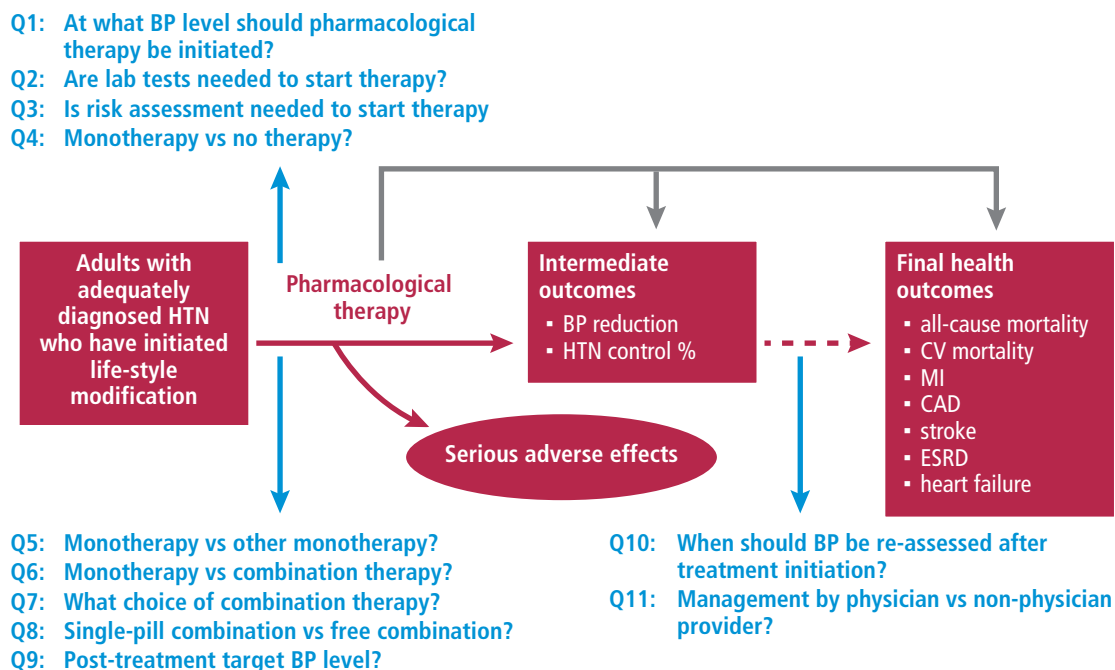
Q1: At what BP level should pharmacological therapy be initiated?
Q2: Are lab tests needed to start therapy?
Q3: Is risk assessment needed to start therapy
Q4: Monotherapy vs no therapy?

Adults with adequately diagnosed HTN who have initiated life-style modification

Pharmacological therapy

Intermediate outcomes
▪ BP reduction
▪ HTN control %

Final health outcomes
▪ all-cause mortality
▪ CV mortality
▪ MI
▪ CAD
▪ stroke
▪ ESRD
▪ heart failure

Serious adverse effects

Q5: Monotherapy vs other monotherapy?
Q6: Monotherapy vs combination therapy?
Q7: What choice of combination therapy?
Q8: Single-pill combination vs free combination?
Q9: Post-treatment target BP level?

Q10: When should BP be re-assessed after treatment initiation?
Q11: Management by physician vs non-physician provider?